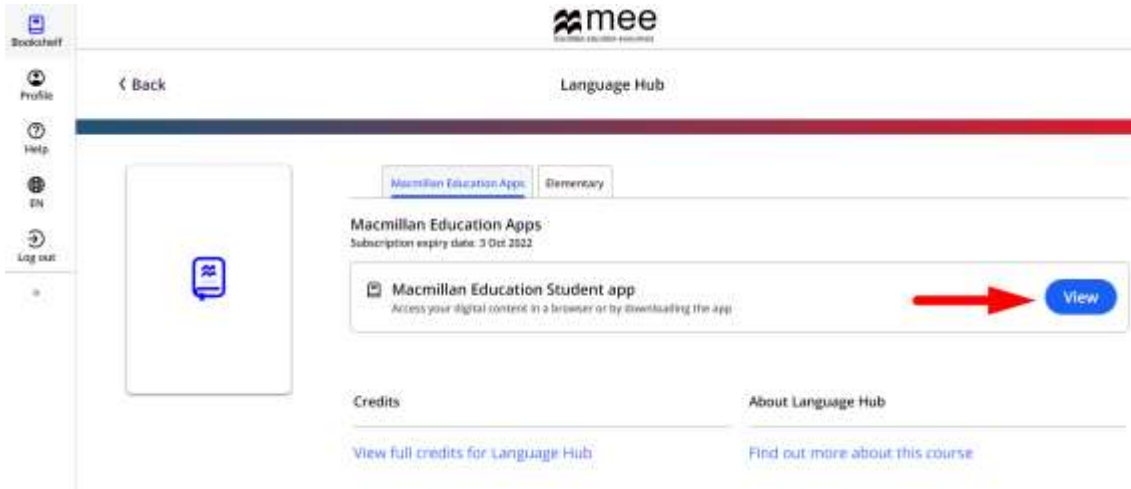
Bookshelf

Profile

Help

EN

Log out

mee
Macmillan education everywhere

‹ Back

Language Hub

Macmillan Education Apps

Elementary

Macmillan Education Apps
Subscription expiry date: 3 Oct 2022

Macmillan Education Student app
Access your digital content in a browser or by downloading the app

View

Credits

View full credits for Language Hub

About Language Hub

Find out more about this course